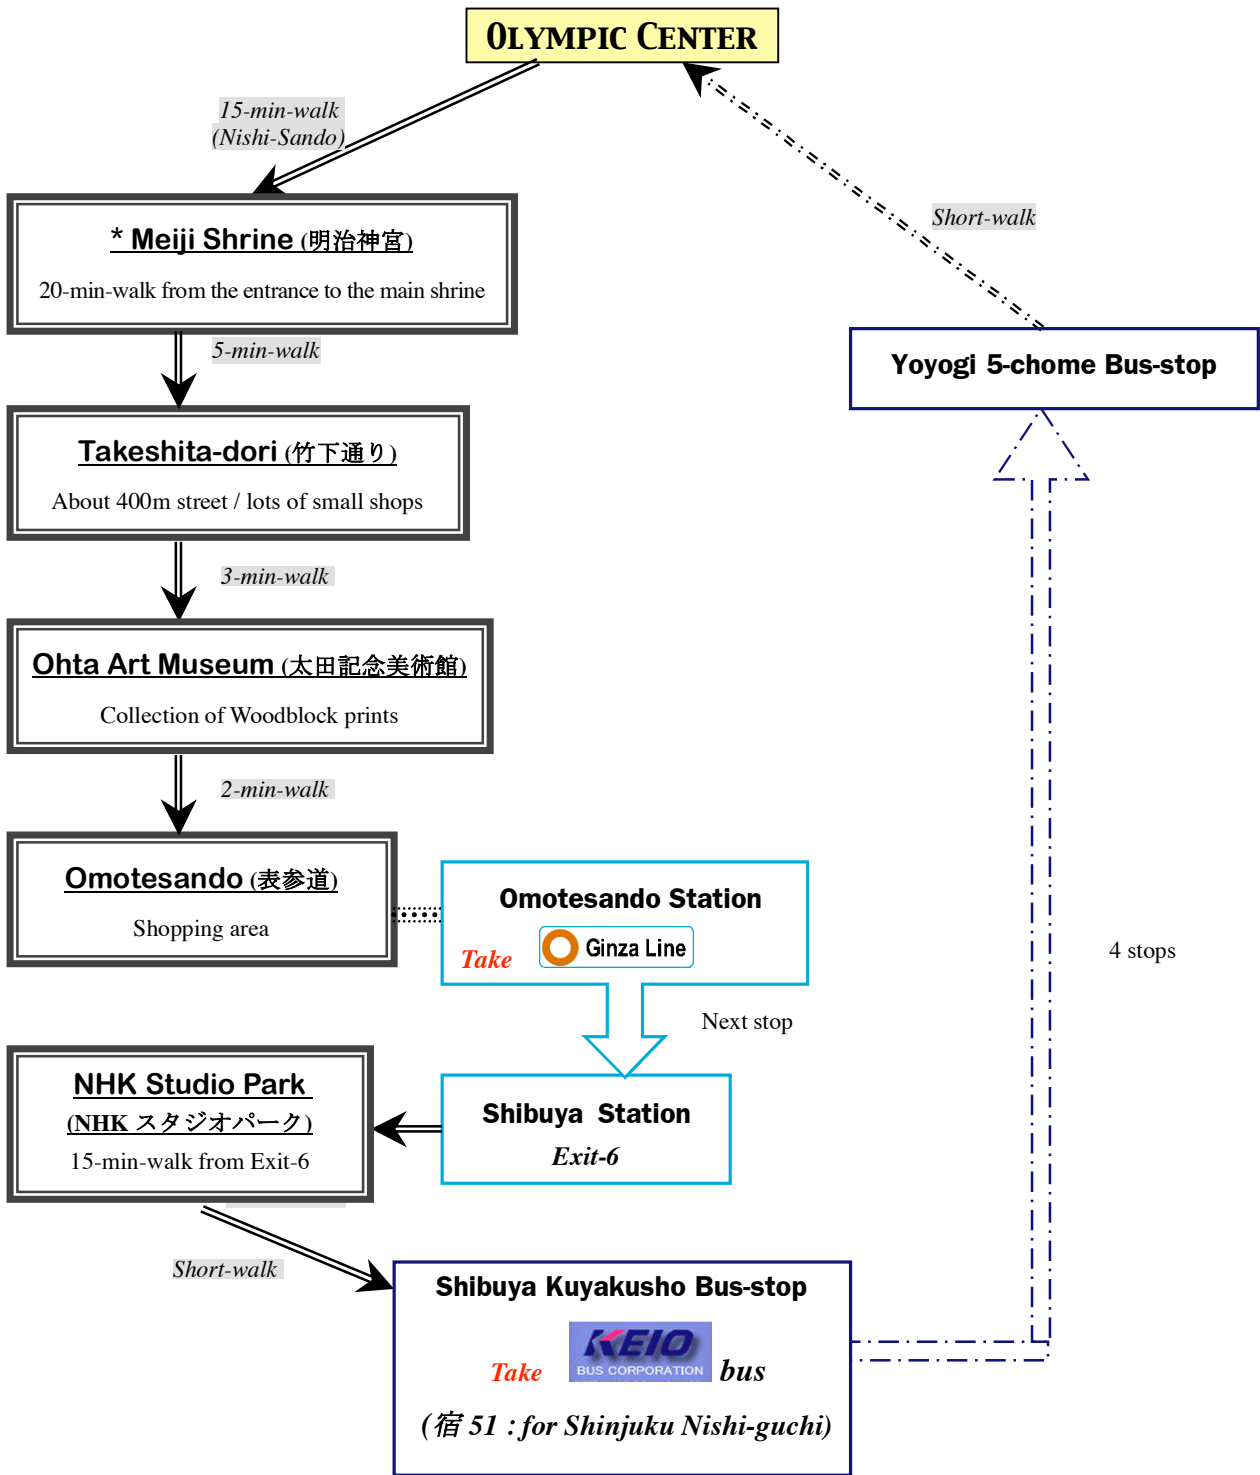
OLYMPIC CENTER

15-min-walk
(Nishi-Sando)

* Meiji Shrine (明治神宮)

20-min-walk from the entrance to the main shrine

5-min-walk

Takeshita-dori (竹下通り)

About 400m street / lots of small shops

3-min-walk

Ohta Art Museum (太田記念美術館)

Collection of Woodblock prints

2-min-walk

Omotesando (表参道)

Shopping area

Omotesando Station

Take Ginza Line

Next stop

Shibuya Station
Exit-6

NHK Studio Park
(NHK スタジオパーク)
15-min-walk from Exit-6

Short-walk

Shibuya Kuyakusho Bus-stop

Take KEIO BUS CORPORATION bus

(宿 51 : for Shinjuku Nishi-guchi)

4 stops

Yoyogi 5-chome Bus-stop

Short-walk